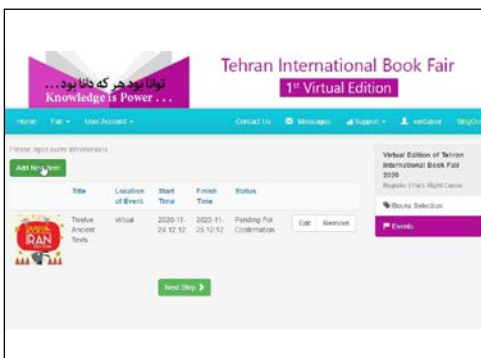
توانا بود هر که دانا بود...
Knowledge is Power . . .

Tehran International Book Fair
1st Virtual Edition

Home Fair ▾ User Account ▾ Contact Us Messages Support ▾ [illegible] SignOut

Please input event information

Add New Item

| | Title | Location of Event | Start Time | Finish Time | Status | | |
|---|---|---|---|---|---|---|---|
| IRAN | Twelve Ancient Texts | Virtual | 2020-11-24 12:12 | 2020-11-25 12:12 | Pending For Confirmation | Edit | Remove |

Next Step ›

Virtual Edition of Tehran International Book Fair 2020
Register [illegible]

Books Selection

Events